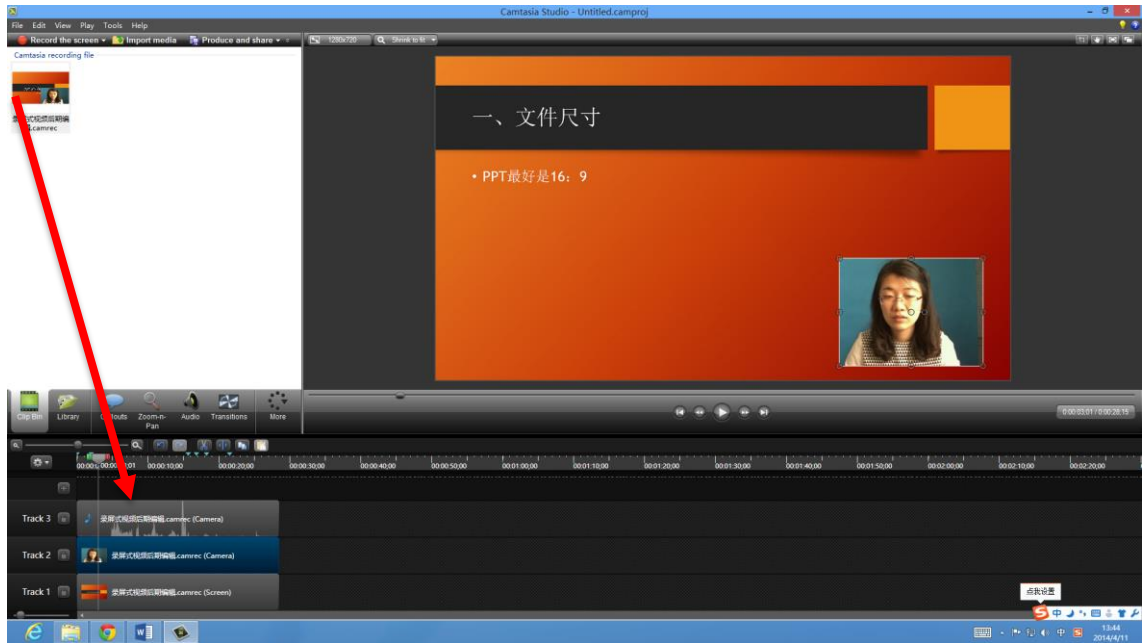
Camtasia Studio - Untitled.camproj

File Edit View Play Tools Help

Record the screen ▾ Import media Produce and share ▾

1280x720 Shrink to fit

Camtasia recording file

录屏式视频后期编辑.camrec

一、文件尺寸

• PPT最好是16：9

Clip Bin Library Callouts Zoom-n-Pan Audio Transitions More

0:00:03;01 / 0:00:28;15

00:00:00;00 00:00:03;01 00:00:10;00 00:00:20;00 00:00:30;00 00:00:40;00 00:00:50;00 00:01:00;00 00:01:10;00 00:01:20;00 00:01:30;00 00:01:40;00 00:01:50;00 00:02:00;00 00:02:10;00 00:02:20;00

Track 3 录屏式视频后期编辑.camrec (Camera)

Track 2 录屏式视频后期编辑.camrec (Camera)

Track 1 录屏式视频后期编辑.camrec (Screen)

点我设置

中

13:44
2014/4/11